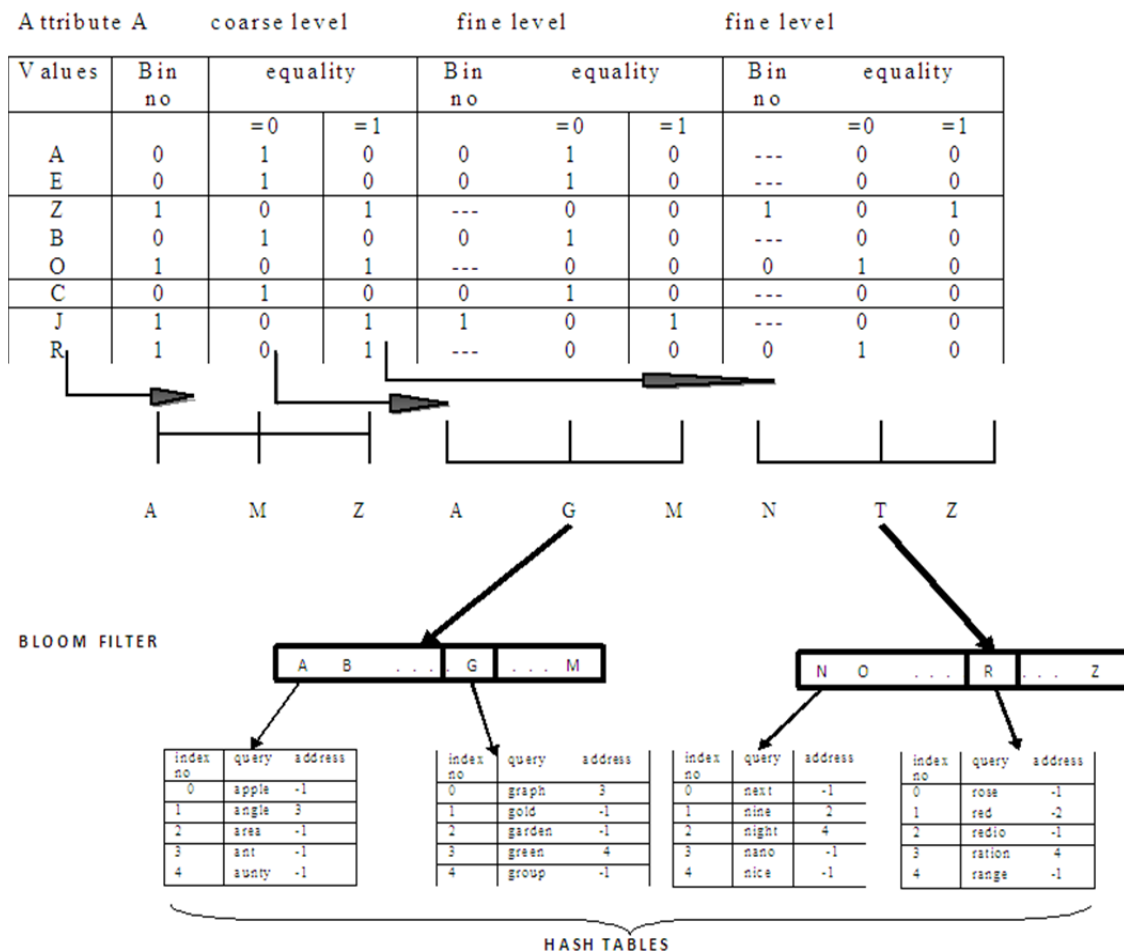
Attribute A coarse level fine level fine level

| Values | Bin no | equality | | Bin no | equality | | Bin no | equality | |
|---|---|---|---|---|---|---|---|---|---|
| | | =0 | =1 | | =0 | =1 | | =0 | =1 |
| A | 0 | 1 | 0 | 0 | 1 | 0 | --- | 0 | 0 |
| E | 0 | 1 | 0 | 0 | 1 | 0 | --- | 0 | 0 |
| Z | 1 | 0 | 1 | --- | 0 | 0 | 1 | 0 | 1 |
| B | 0 | 1 | 0 | 0 | 1 | 0 | --- | 0 | 0 |
| O | 1 | 0 | 1 | --- | 0 | 0 | 0 | 1 | 0 |
| C | 0 | 1 | 0 | 0 | 1 | 0 | --- | 0 | 0 |
| J | 1 | 0 | 1 | 1 | 0 | 1 | --- | 0 | 0 |
| R | 1 | 0 | 1 | --- | 0 | 0 | 0 | 1 | 0 |

A M Z A G M N T Z

BLOOM FILTER

A B . . . G . . . M

N O . . . R . . . Z

| index no | query | address |
|---|---|---|
| 0 | apple | -1 |
| 1 | angle | 3 |
| 2 | area | -1 |
| 3 | ant | -1 |
| 4 | aunty | -1 |

| index no | query | address |
|---|---|---|
| 0 | graph | 3 |
| 1 | gold | -1 |
| 2 | garden | -1 |
| 3 | green | 4 |
| 4 | group | -1 |

| index no | query | address |
|---|---|---|
| 0 | next | -1 |
| 1 | nine | 2 |
| 2 | night | 4 |
| 3 | nano | -1 |
| 4 | nice | -1 |

| index no | query | address |
|---|---|---|
| 0 | rose | -1 |
| 1 | red | -2 |
| 2 | redio | -1 |
| 3 | ration | 4 |
| 4 | range | -1 |

HASH TABLES